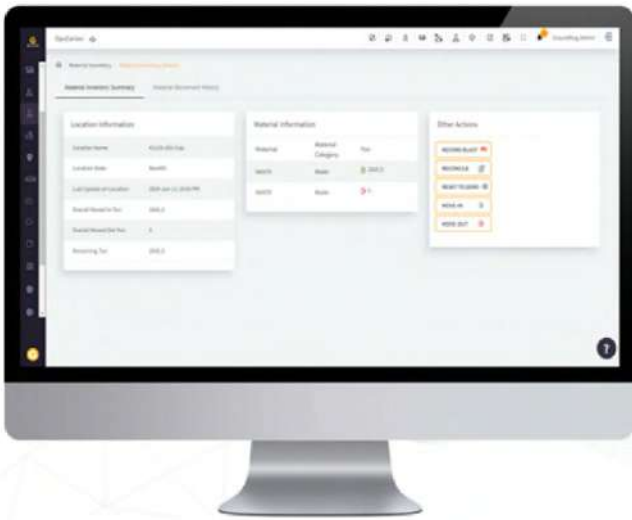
OpsSeries

Material Inventory

Material Inventory Summary

Material Movement History

Location Information

Location Name

Location State

Last Update of Location

Overall Moved In Ton

Overall Moved Out Ton

Remaining Ton

Material Information

Material

Material Category

Ton

Other Actions

RECORD BLAST

RECONCILE

RESET TO ZERO

MOVE IN

MOVE OUT

?